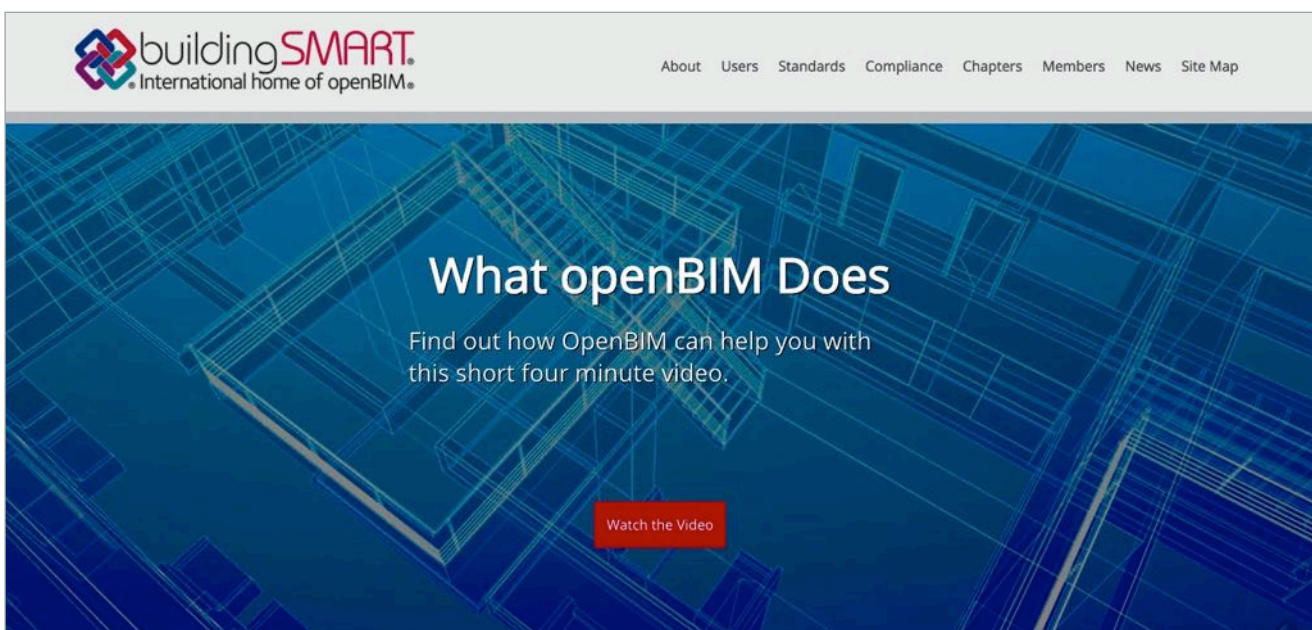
buildingSMART®
International home of openBIM®

About Users Standards Compliance Chapters Members News Site Map

What openBIM Does

Find out how OpenBIM can help you with this short four minute video.

Watch the Video